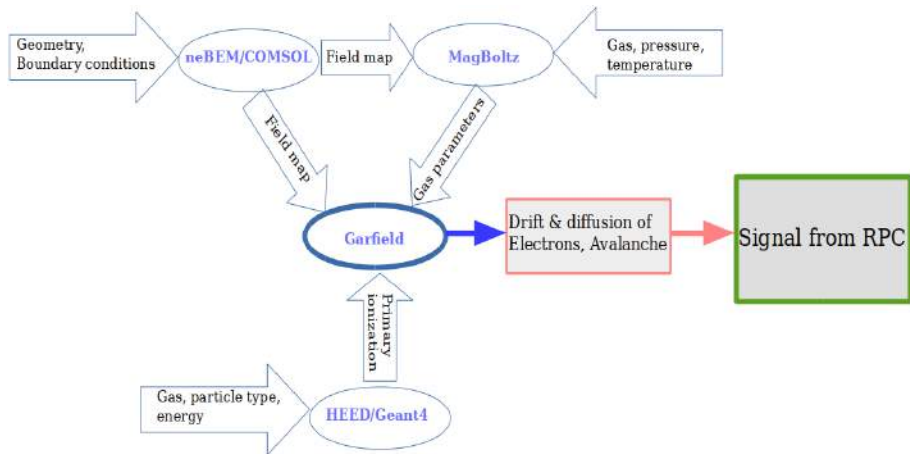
Geometry, Boundary conditions

neBEM/COMSOL

Field map

MagBoltz

Gas, pressure, temperature

Field map

Gas parameters

Garfield

Drift & diffusion of Electrons, Avalanche

Signal from RPC

Primary ionization

Gas, particle type, energy

HEED/Geant4